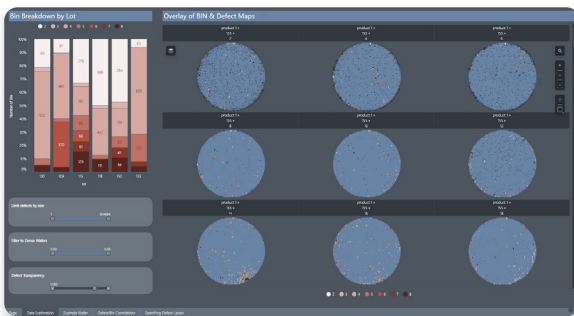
Bin Breakdown by Lot

Overlay of BIN & Defect Maps

100%
90%
80%
70%
60%
50%
40%
30%
20%
10%
0%

Limit defects by size

Filter to Some Wafers

Defect Transparency

product 1 +
product 1 +
product 1 +
product 1 +
product 1 +
product 1 +
product 1 +
product 1 +
product 1 +

Page  Data Exploration  Example Wafer  Defect/Bin Correlations  Layering Defect Layers